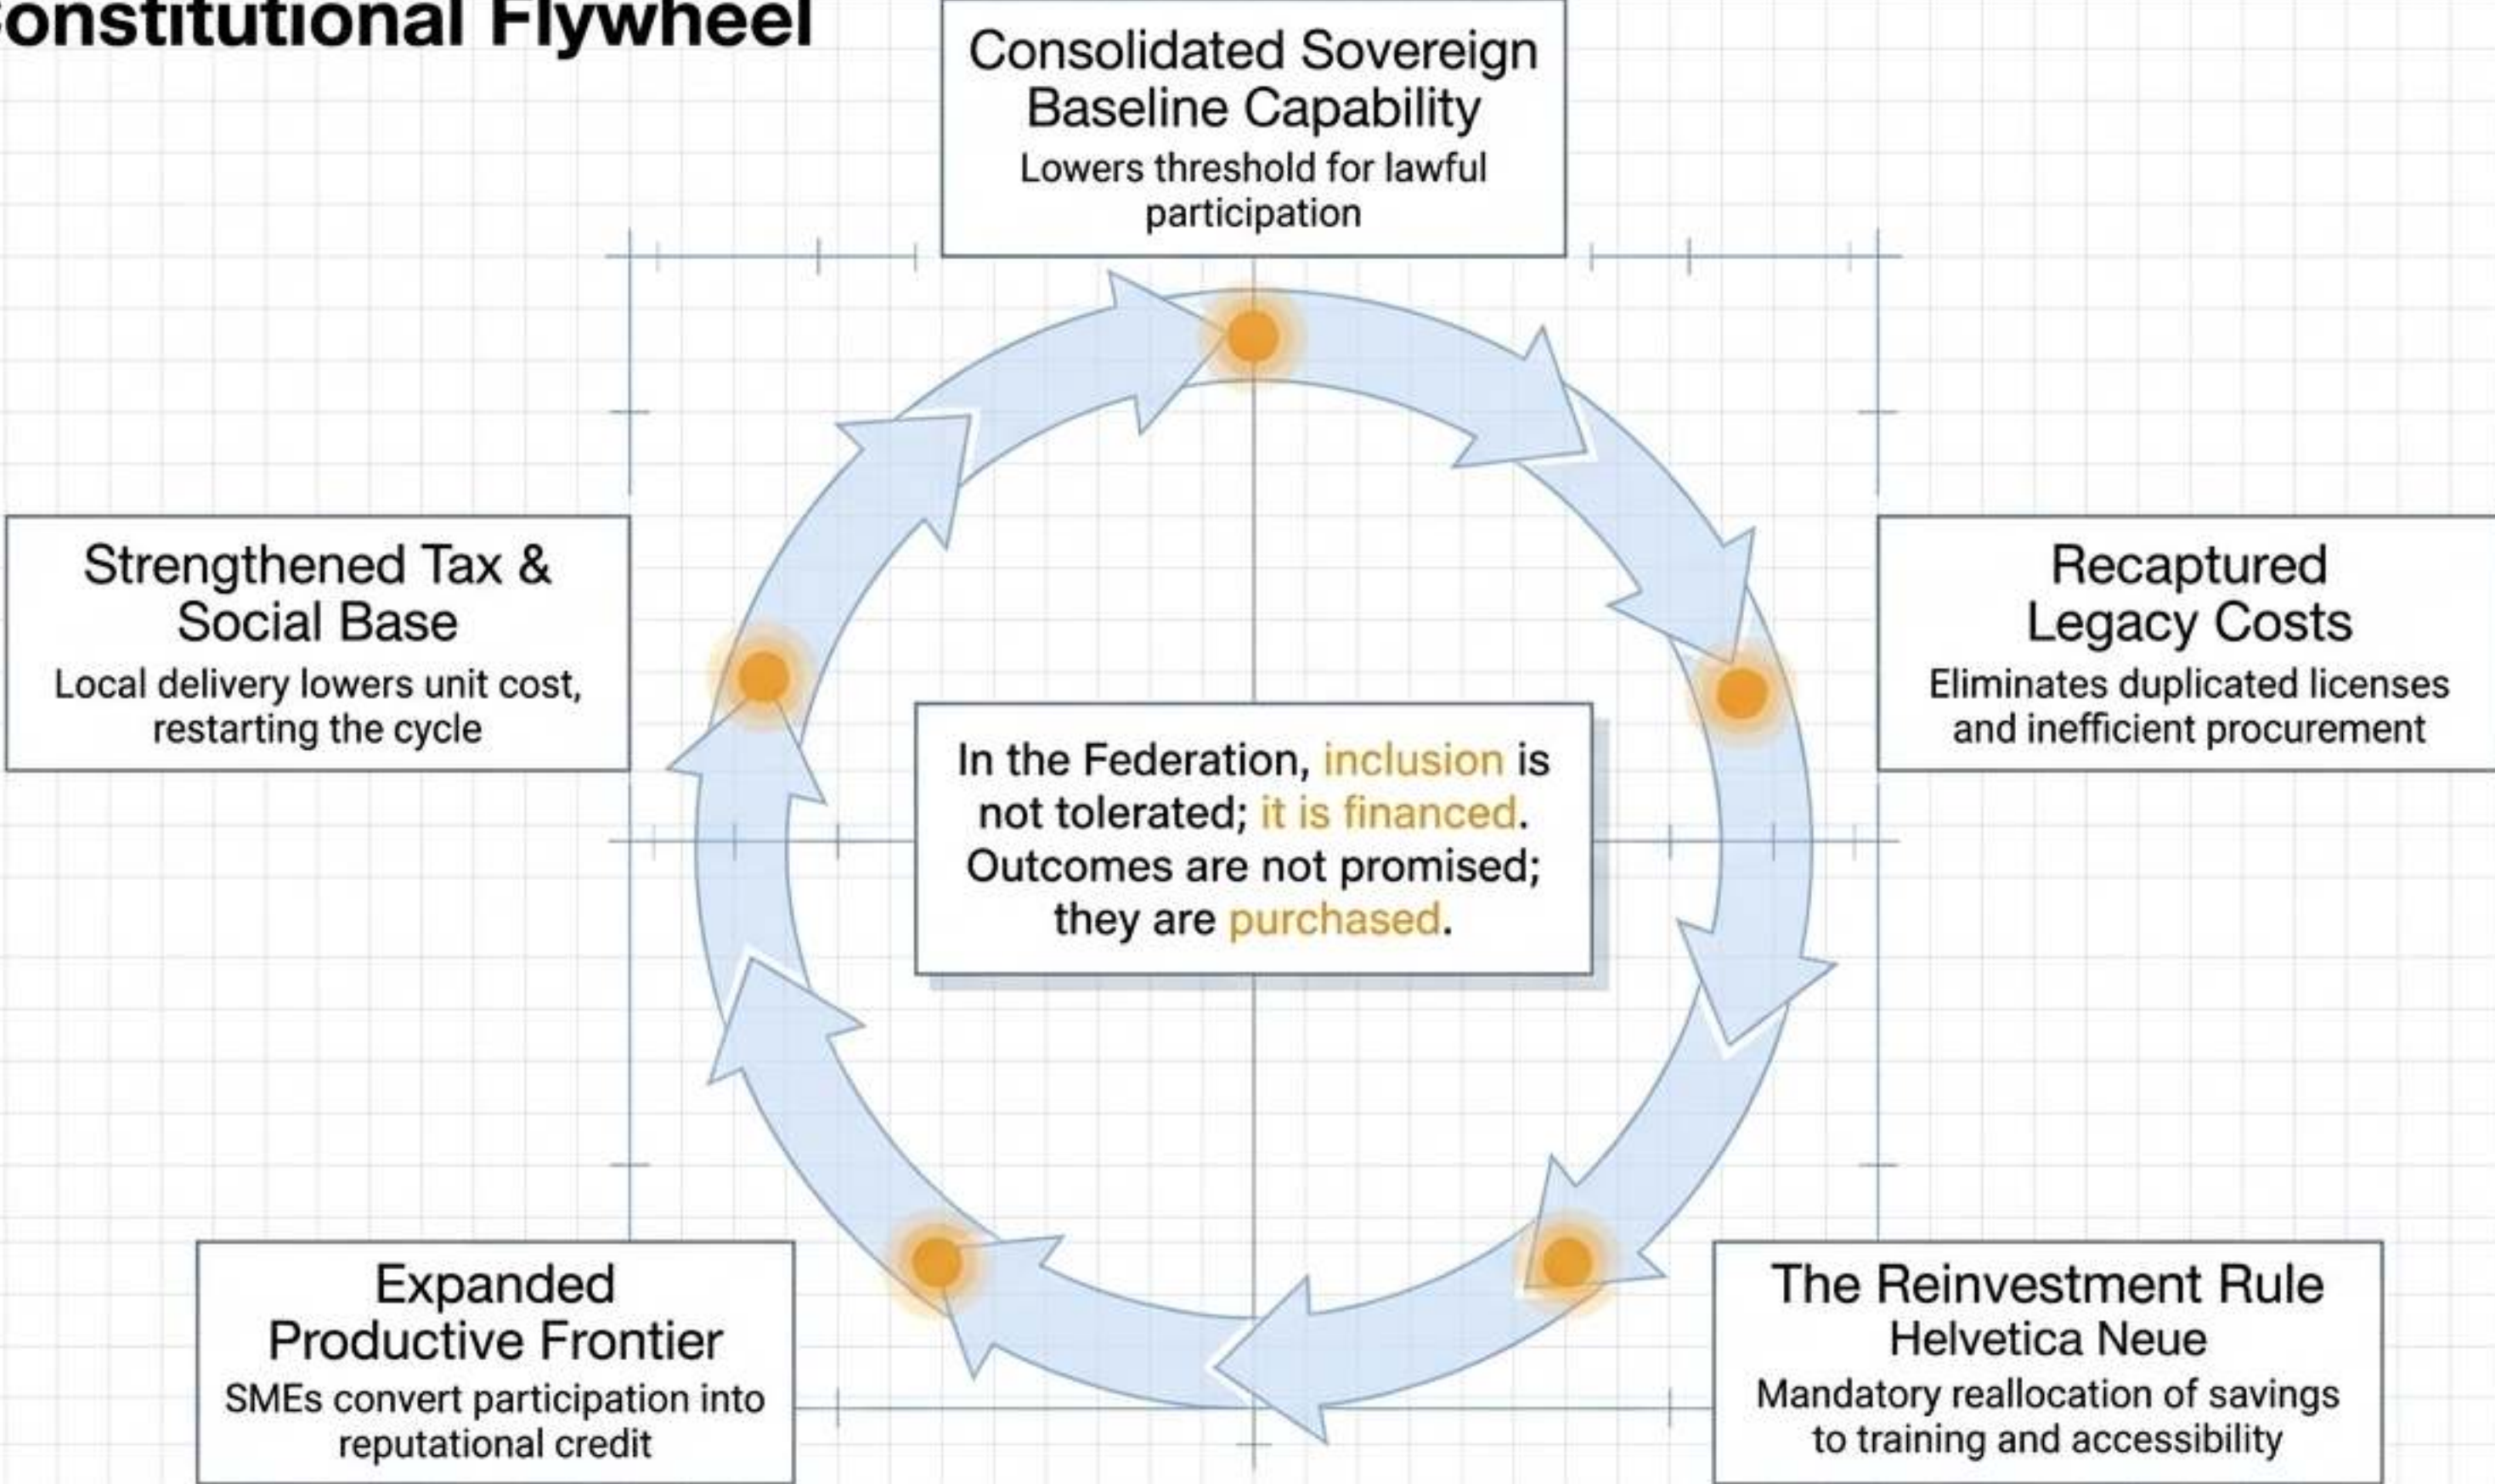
onstitutional Flywheel

Consolidated Sovereign Baseline Capability
Lowers threshold for lawful participation

Strengthened Tax & Social Base
Local delivery lowers unit cost, restarting the cycle

Recaptured Legacy Costs
Eliminates duplicated licenses and inefficient procurement

In the Federation, inclusion is not tolerated; it is financed. Outcomes are not promised; they are purchased.

Expanded Productive Frontier
SMEs convert participation into reputational credit

The Reinvestment Rule
Helvetica Neue
Mandatory reallocation of savings to training and accessibility